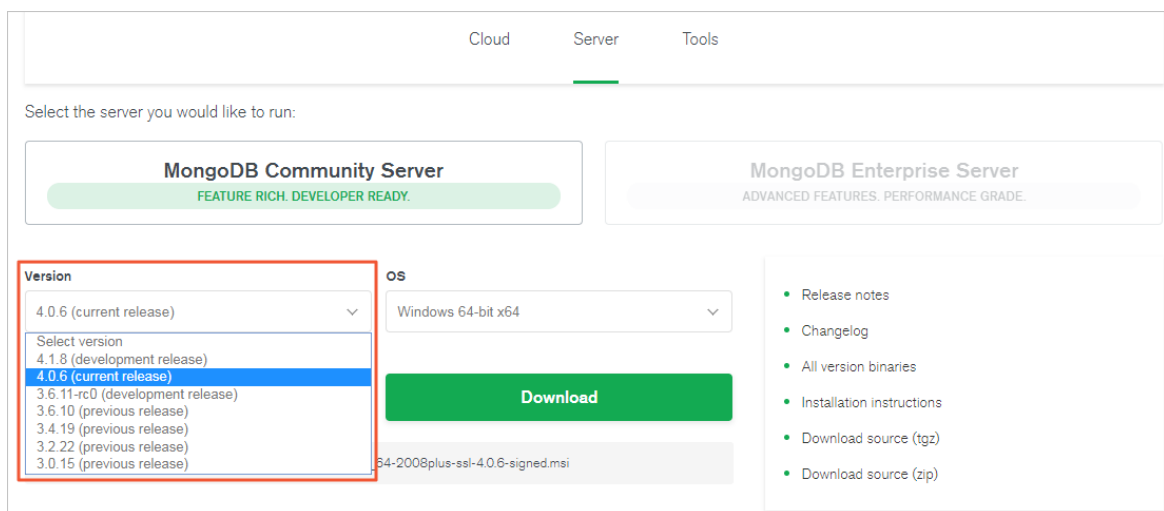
Cloud Server Tools

Select the server you would like to run:

MongoDB Community Server
FEATURE RICH. DEVELOPER READY.

MongoDB Enterprise Server
ADVANCED FEATURES. PERFORMANCE GRADE.

Version
4.0.6 (current release)
Select version
4.1.8 (development release)
4.0.6 (current release)
3.6.11-rc0 (development release)
3.6.10 (previous release)
3.4.19 (previous release)
3.2.22 (previous release)
3.0.15 (previous release)

OS
Windows 64-bit x64

Download

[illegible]64-2008plus-ssl-4.0.6-signed.msi

- Release notes
- Changelog
- All version binaries
- Installation instructions
- Download source (tgz)
- Download source (zip)